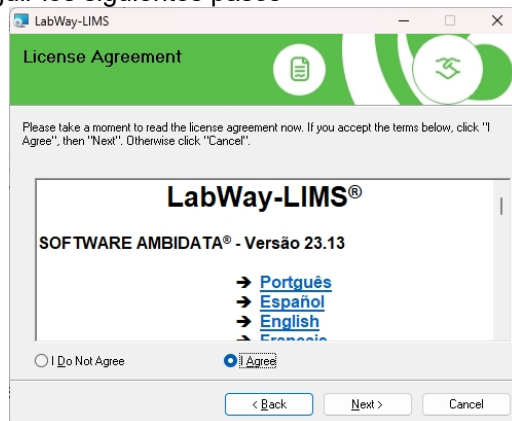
guir los siguientes pasos

LabWay-LIMS

License Agreement

Please take a moment to read the license agreement now. If you accept the terms below, click "I Agree", then "Next". Otherwise click "Cancel".

LabWay-LIMS®

SOFTWARE AMBIDATA® - Versão 23.13

➔ Português
➔ Español
➔ English
➔ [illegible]

I Do Not Agree

I Agree

< Back

Next >

Cancel